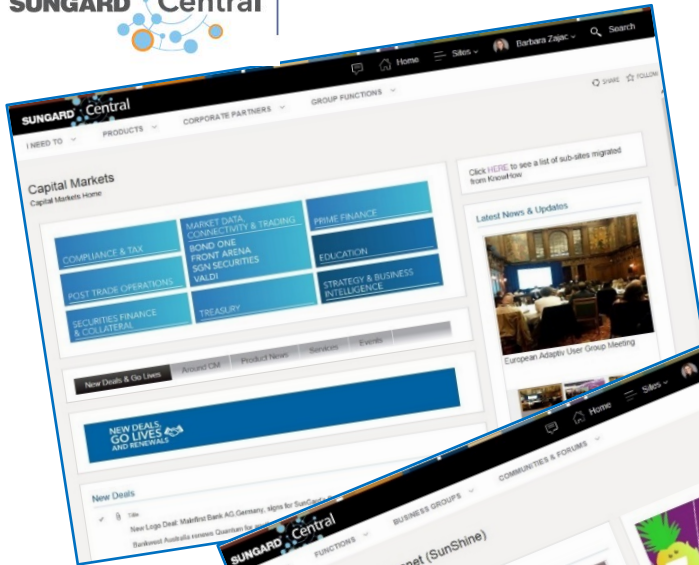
SUNGARD Central

Home Sites Barbara Zajac Search

SHARE FOLLOW

SUNGARD Central

I NEED TO PRODUCTS CORPORATE PARTNERS GROUP FUNCTIONS

Capital Markets
Capital Markets Home

COMPLIANCE & TAX
MARKET DATA, CONNECTIVITY & TRADING
BOND ONE
FRONT ARENA
SGN SECURITIES
VALDI
PRIME FINANCE
EDUCATION
POST TRADE OPERATIONS
STRATEGY & BUSINESS INTELLIGENCE
SECURITIES FINANCE & COLLATERAL
TREASURY

New Deals & Go Lives Around CM Product News Services Events

NEW DEALS, GO LIVES AND RENEWALS

New Deals
Title
New Logo Deal: Mainfirst Bank AG,Germany, signs for SunGard
Bankwest Australia renews Quantum for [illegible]

Click HERE to see a list of sub-sites migrated from KnowHow

Latest News & Updates

European Adaptiv User Group Meeting

Home Sites

SUNGARD Central

FUNCTIONS BUSINESS GROUPS COMMUNITIES & FORUMS

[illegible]net (SunShine)